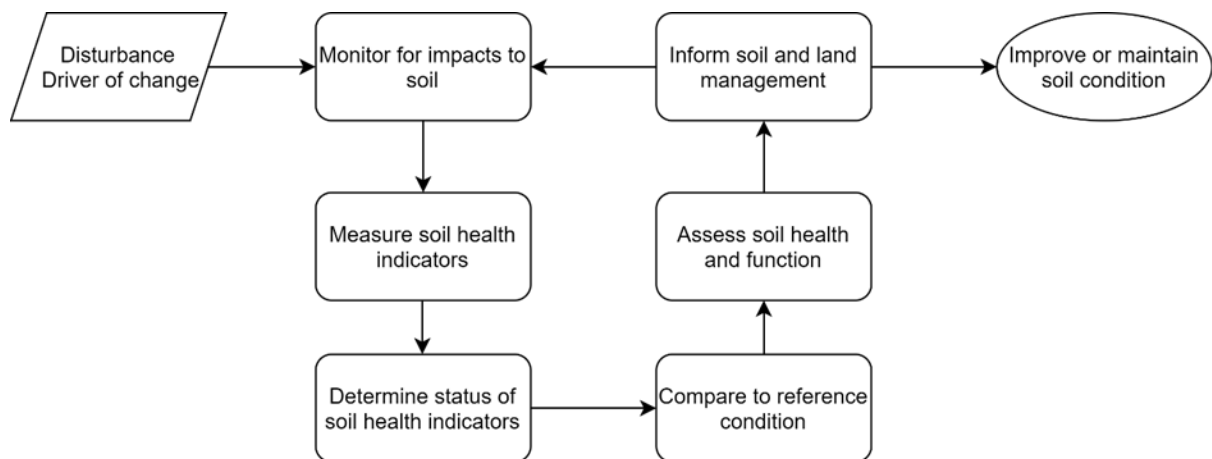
Disturbance
Driver of change

Monitor for impacts to soil

Measure soil health indicators

Determine status of soil health indicators

Compare to reference condition

Assess soil health and function

Inform soil and land management

Improve or maintain soil condition